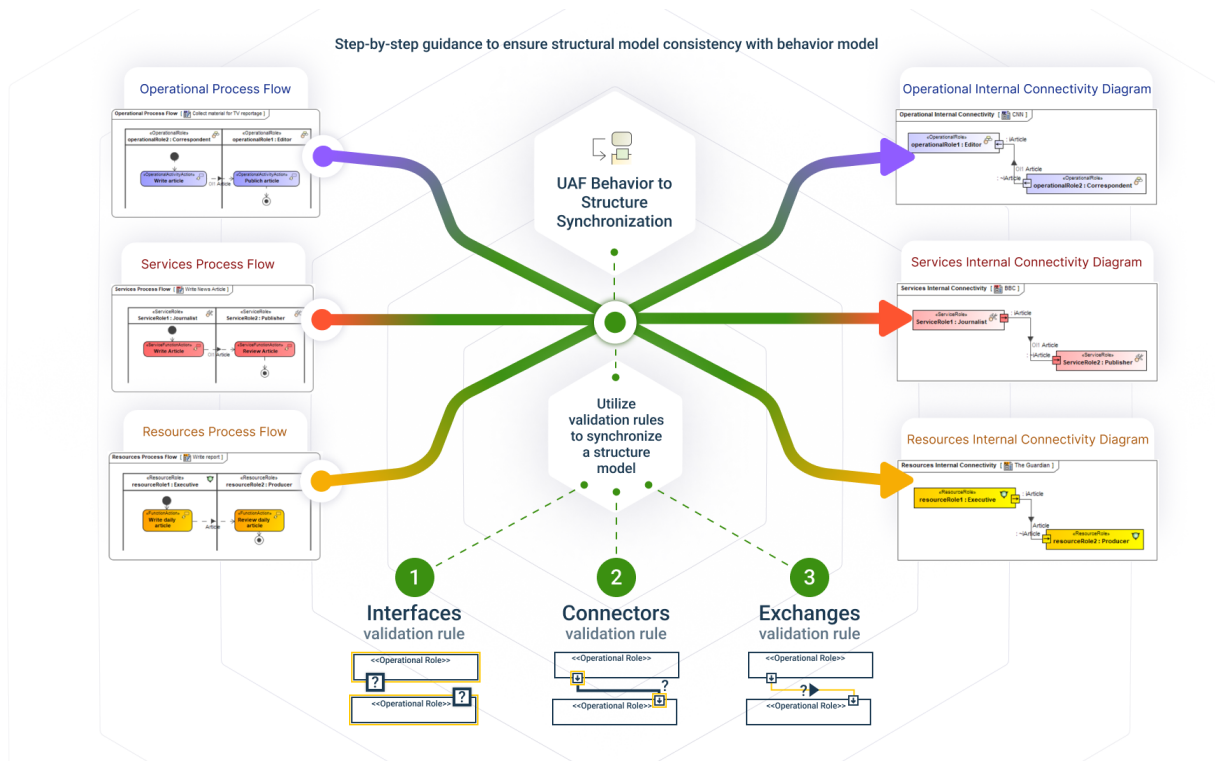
Step-by-step guidance to ensure structural model consistency with behavior model

Operational Process Flow

Operational Process Flow [ Collect material for TV reportage ]

«OperationalRole» operationalRole2 : Correspondent

«OperationalRole» operationalRole1 : Editor

«OperationalActivityAction» Write article

Article

«OperationalActivityAction» Publish article

Services Process Flow

Services Process Flow [ Write News Article ]

«ServiceRole» serviceRole1 : Journalist

ServiceRole2 : Publisher

«ServiceFunctionAction» Write Article

Article

«ServiceFunctionAction» Review Article

Resources Process Flow

Resources Process Flow [ Write report ]

«ResourceRole» resourceRole1 : Executive

«ResourceRole» resourceRole2 : Producer

«FunctionAction» Write daily article

Article

«FunctionAction» Review daily article

UAF Behavior to Structure Synchronization

Utilize validation rules to synchronize a structure model

Operational Internal Connectivity Diagram

Operational Internal Connectivity [ CNN ]

«OperationalRole» operationalRole1 : Editor

IArticle

Article

~IArticle

«OperationalRole» operationalRole2 : Correspondent

Services Internal Connectivity Diagram

Services Internal Connectivity [ BBC ]

«ServiceRole» ServiceRole1 : Journalist

IArticle

Article

~IArticle

«ServiceRole» ServiceRole2 : Publisher

Resources Internal Connectivity Diagram

Resources Internal Connectivity [ The Guardian ]

«ResourceRole» resourceRole1 : Executive

IArticle

Article

~IArticle

«ResourceRole» resourceRole2 : Producer

1
Interfaces
validation rule

<<Operational Role>>
?
?
<<Operational Role>>

2
Connectors
validation rule

<<Operational Role>>
?
<<Operational Role>>

3
Exchanges
validation rule

<<Operational Role>>
?
<<Operational Role>>